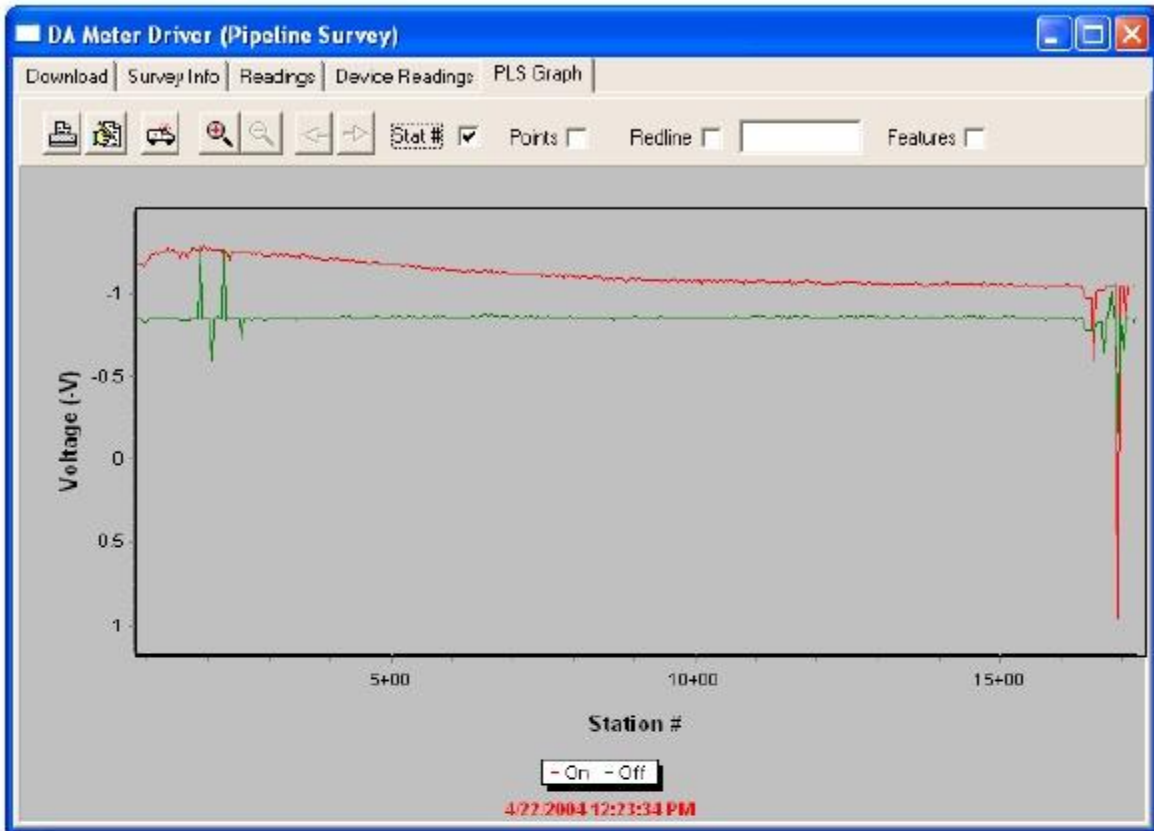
DA Meter Driver (Pipeline Survey)

Download | Survey Info | Readings | Device Readings | PLS Graph

Stat # ☑ Points ☐ Redline ☐ Features ☐

Voltage (-V)

-1
-0.5
0
0.5
1

5+00
10+00
15+00

Station #

- On - Off

4/22/2004 12:23:34 PM